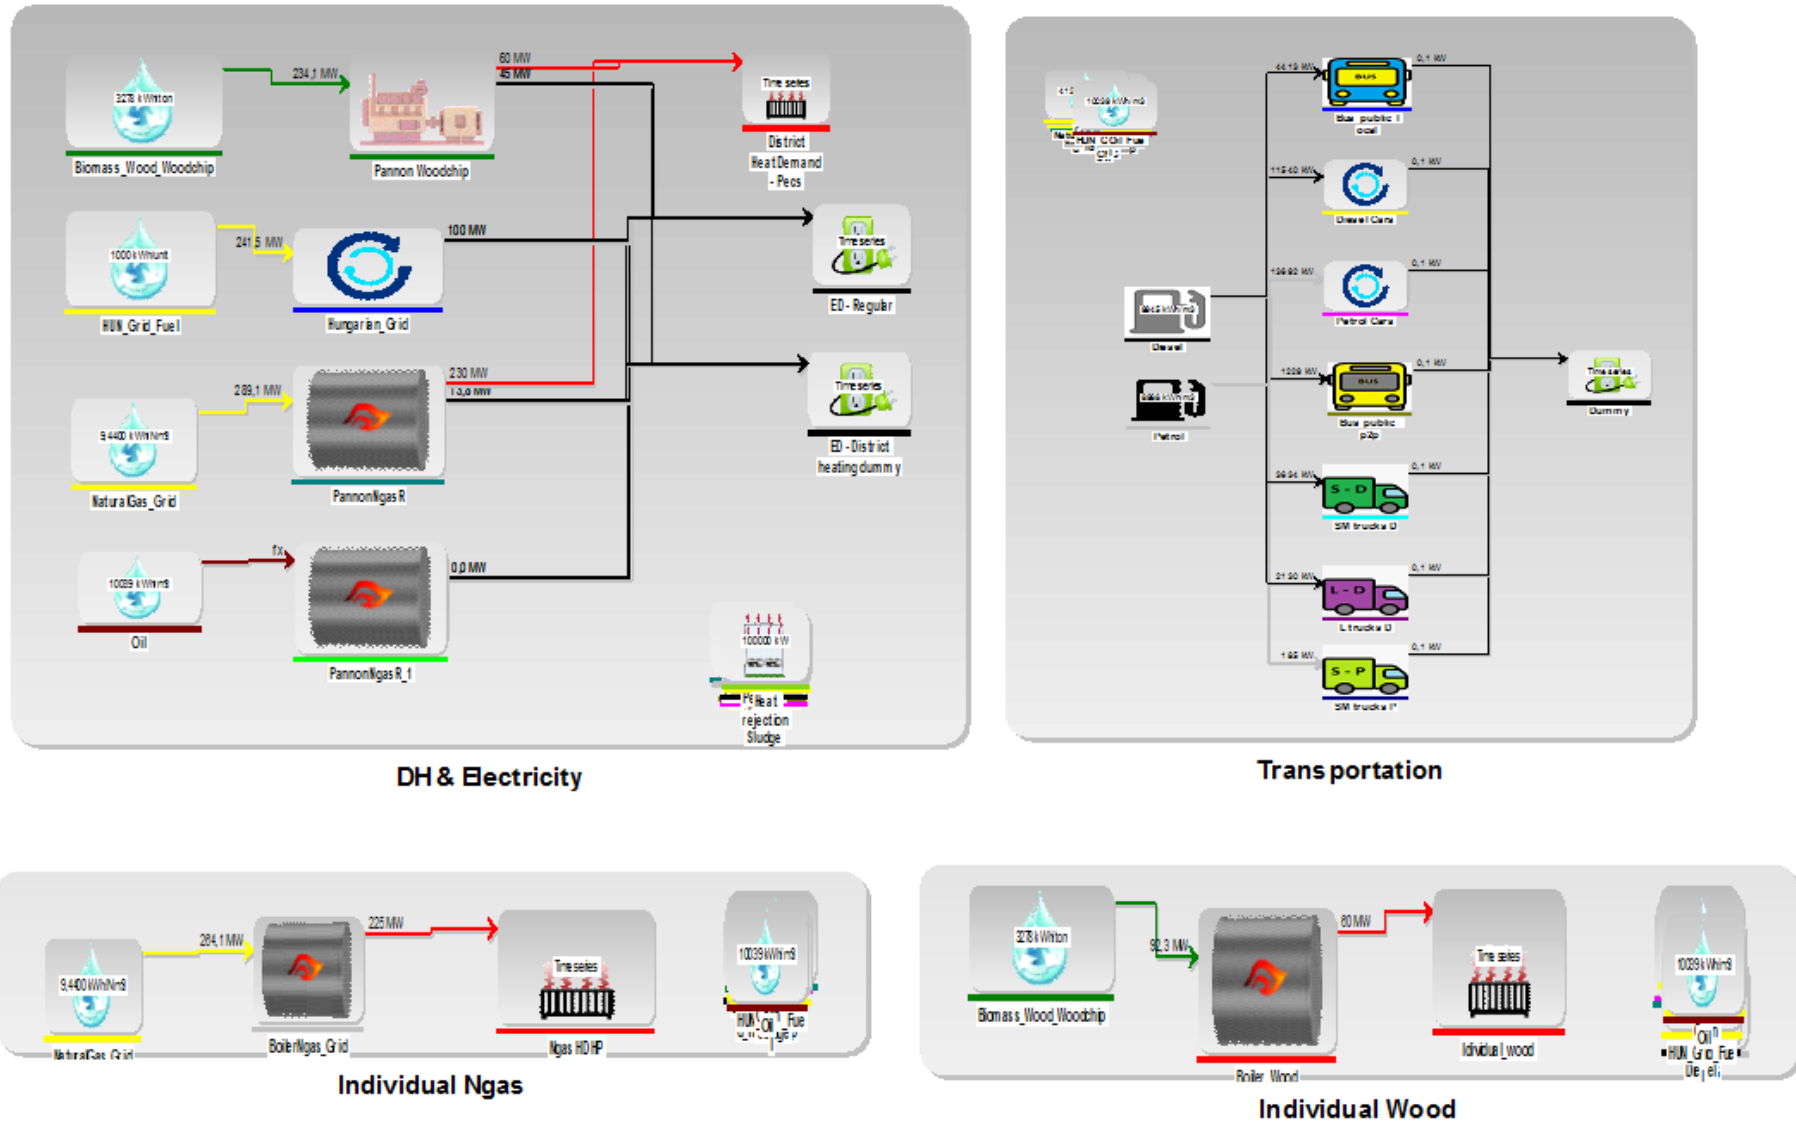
3278 kWh/ton

Biomass_Wood_Woodchip

234,1 MW

Pannon Woodchip

60 MW
45 MW

Time series

District Heat Demand - Pecs

1000 kWh/unit

HUN_Grid_Fuel

241,5 MW

Hungarian_Grid

100 MW

Time series

ED - Regular

9,4400 kWh/Nm3

NaturalGas_Grid

289,1 MW

PannonNgasR

230 MW
13,6 MW

Time series

ED - District heating dummy

10039 kWh/m3

Oil

f(x)

PannonNgasR_1

0,0 MW

100000 kW

Heat rejection Sludge

DH & Electricity

10039 kWh/m3

HUN_Grid_Fuel

44,19 MW

0,1 MW

Bus public local

119,40 MW

0,1 MW

Diesel Cars

Diesel

129,90 MW

0,1 MW

Petrol Cars

Petrol

1229 MW

0,1 MW

Bus public p2p

Time series

Dummy

99,94 MW

0,1 MW

S - D

SM trucks D

21,90 MW

0,1 MW

L - D

L trucks D

1,65 MW

0,1 MW

S - P

SM trucks P

Transportation

9,4400 kWh/Nm3

NaturalGas_Grid

264,1 MW

BoilerNgas_Grid

225 MW

Time series

Ngas HDHP

10039 kWh/m3

HUN_Oil_Fue

Individual Ngas

3278 kWh/ton

Biomass_Wood_Woodchip

92,3 MW

Boiler_Wood

80 MW

Time series

Individual_wood

10039 kWh/m3

Oil

HUN_Grid_Fuel

Diesel

Individual Wood